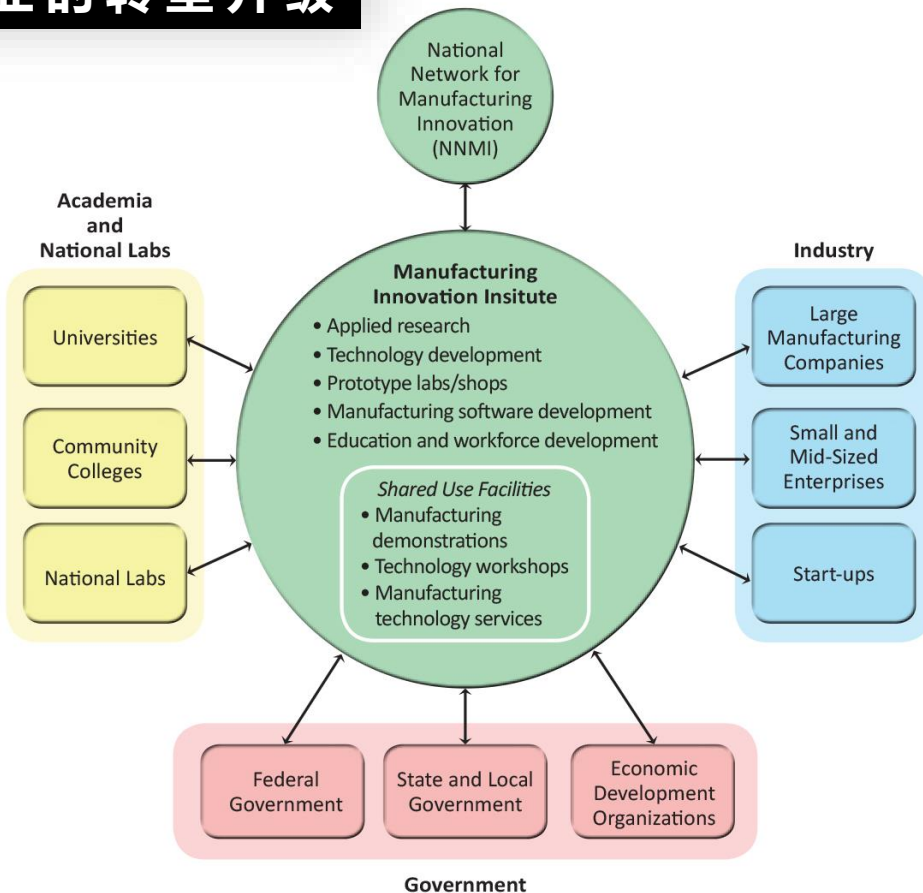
业的转型升级

National Network for Manufacturing Innovation (NNMI)

Academia and National Labs

Universities

Community Colleges

National Labs

Manufacturing Innovation Insitute
• Applied research
• Technology development
• Prototype labs/shops
• Manufacturing software development
• Education and workforce development

Shared Use Facilities
• Manufacturing demonstrations
• Technology workshops
• Manufacturing technology services

Industry

Large Manufacturing Companies

Small and Mid-Sized Enterprises

Start-ups

Federal Government

State and Local Government

Economic Development Organizations

Government